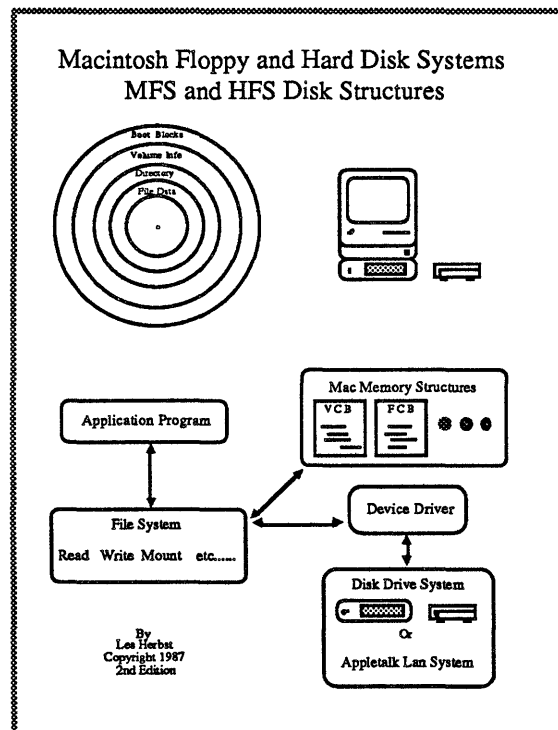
Macintosh Floppy and Hard Disk Systems
MFS and HFS Disk Structures

Boot Blocks
Volume Info
Directory
File Data

Mac Memory Structures

VCB

FCB

Application Program

File System

Read Write Mount etc.....

Device Driver

Disk Drive System

Or

Appletalk Lan System

By
Les Herbst
Copyright 1987
2nd Edition